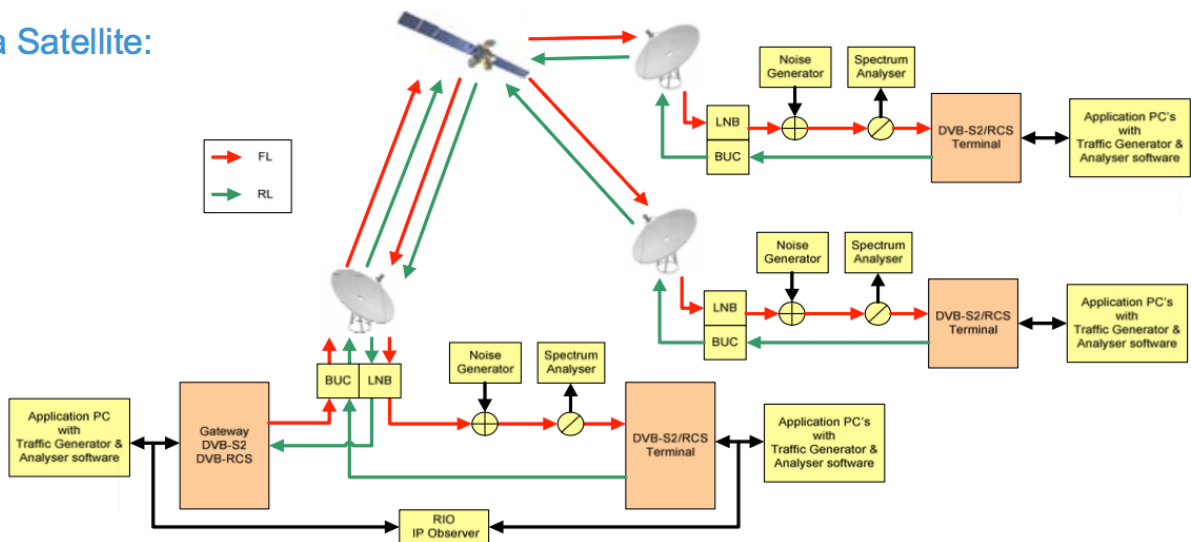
a Satellite:

FL

RL

Noise Generator

Spectrum Analyser

LNB

BUC

DVB-S2/RCS Terminal

Application PC's with Traffic Generator & Analyser software

Noise Generator

Spectrum Analyser

LNB

BUC

DVB-S2/RCS Terminal

Application PC's with Traffic Generator & Analyser software

BUC

LNB

Noise Generator

Spectrum Analyser

Application PC with Traffic Generator & Analyser software

Gateway DVB-S2 DVB-RCS

DVB-S2/RCS Terminal

Application PC's with Traffic Generator & Analyser software

RIO IP Observer